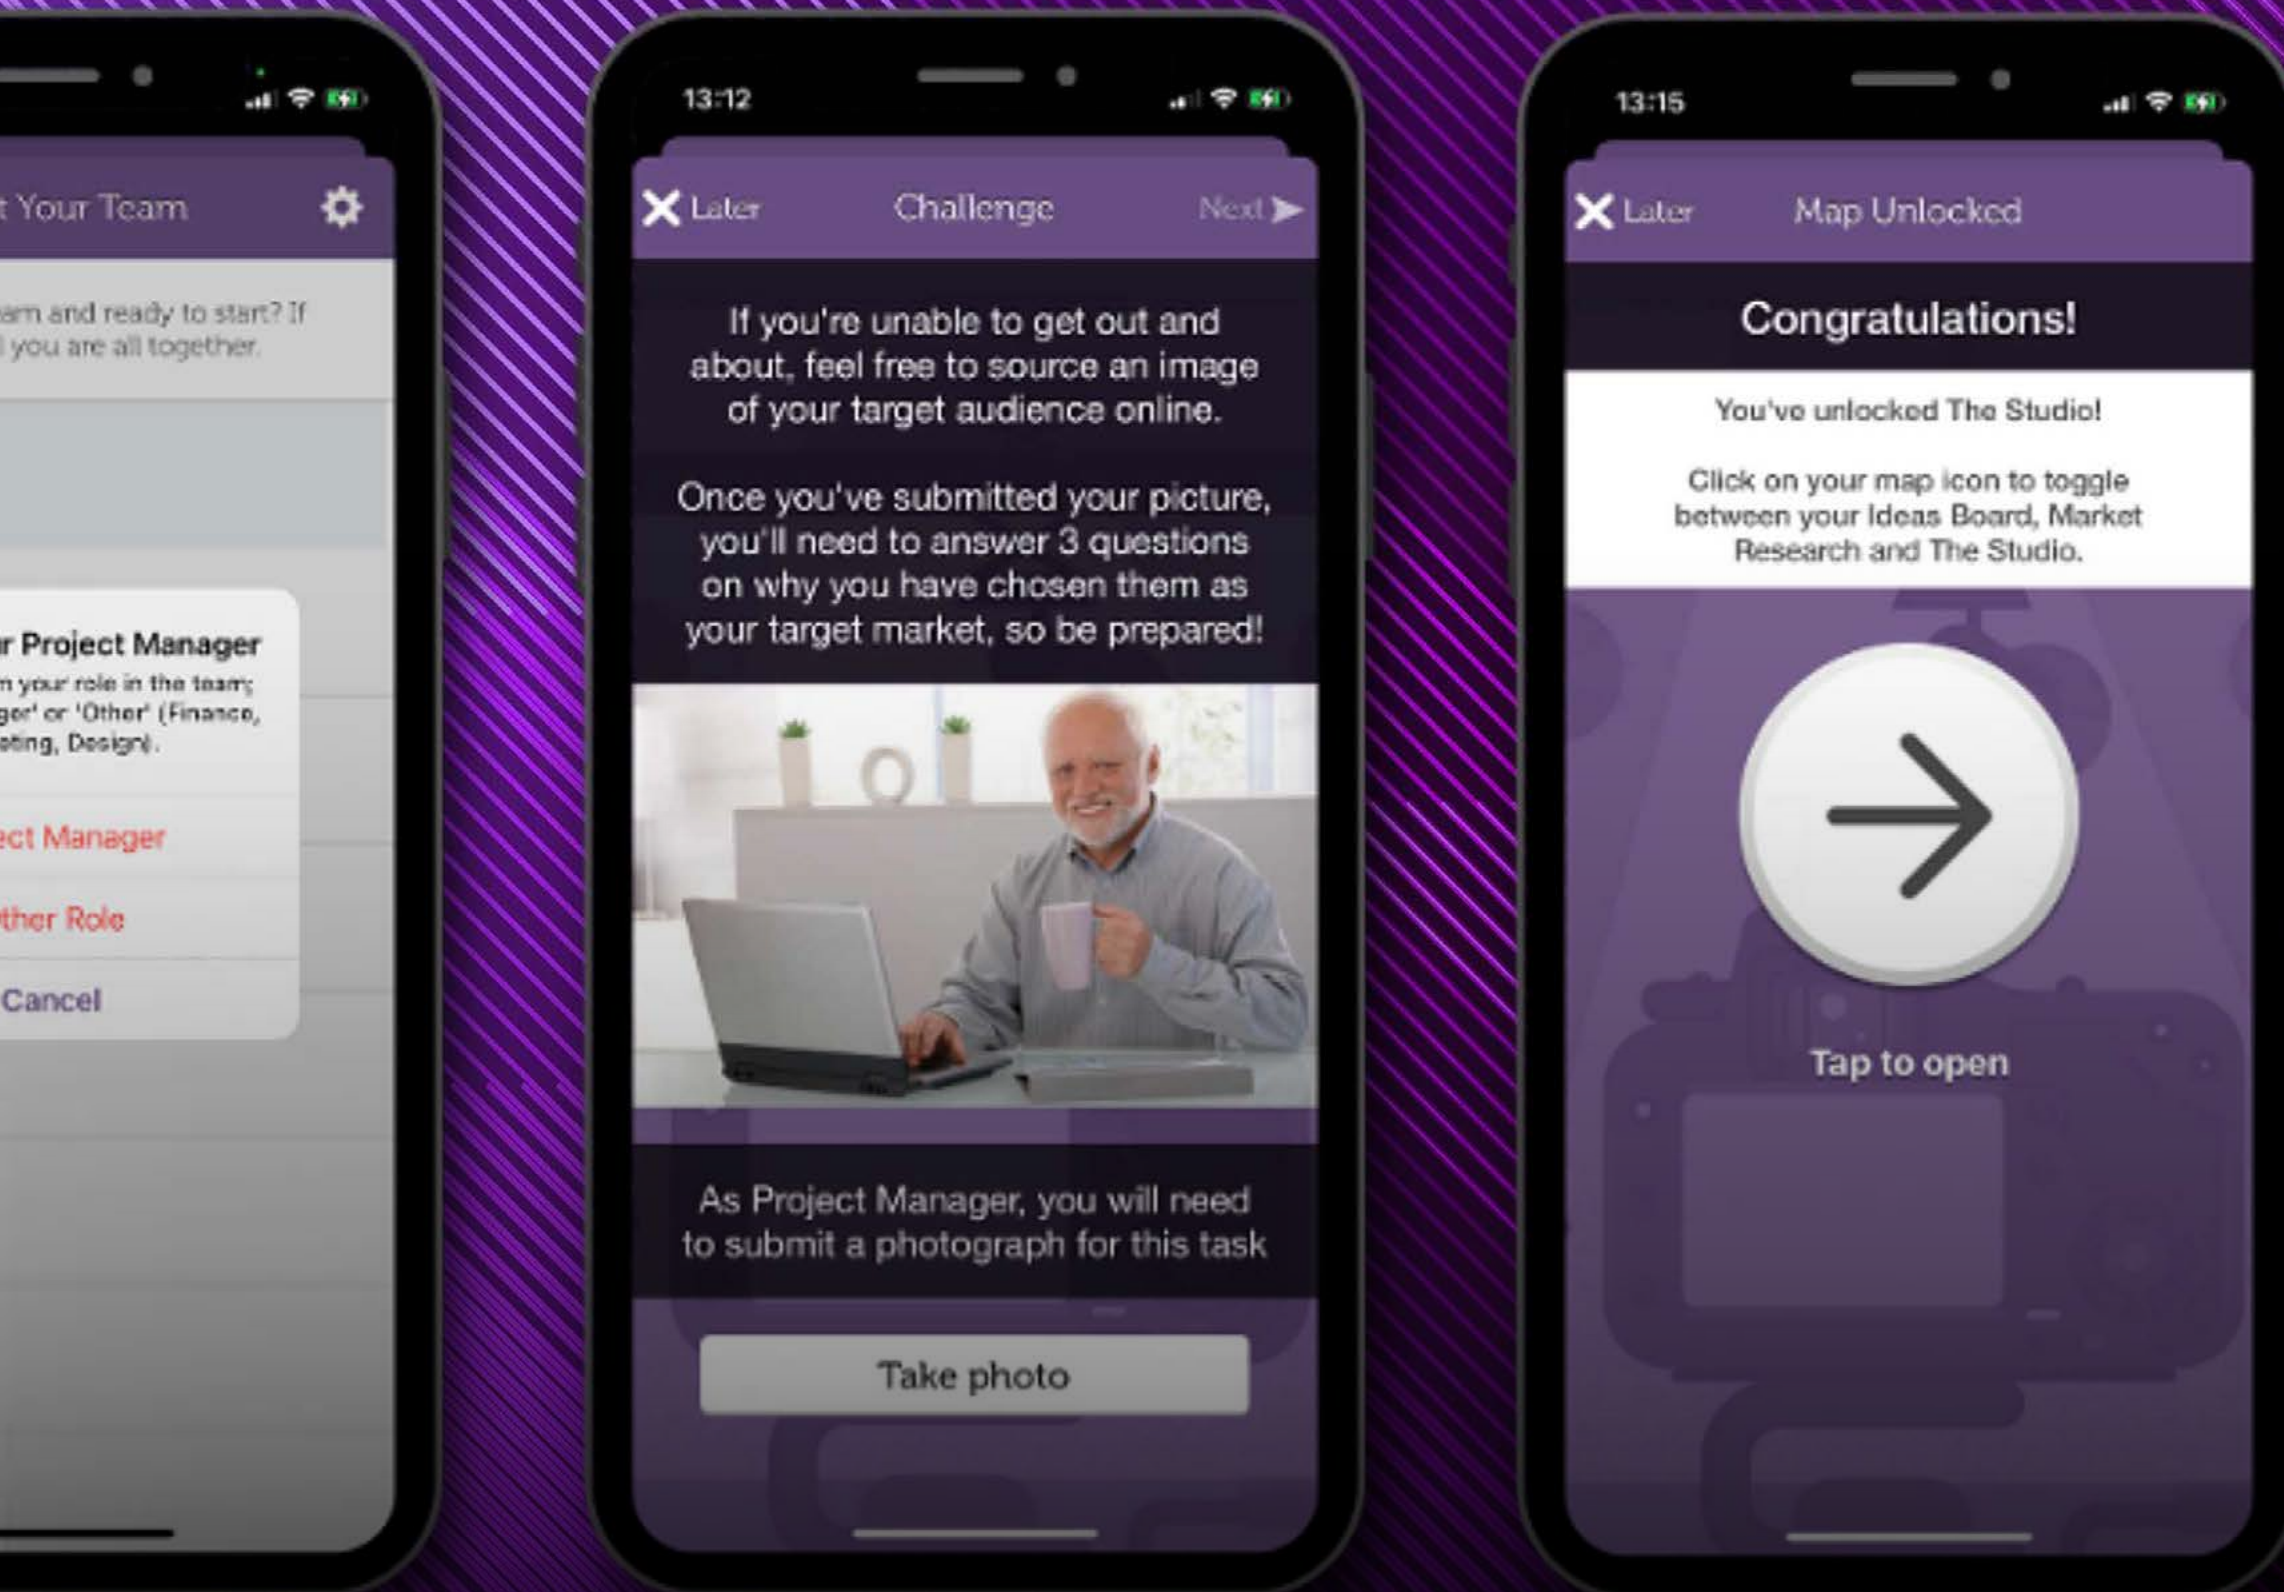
t Your Team

am and ready to start? If
l you are all together.

r Project Manager
n your role in the team;
ger' or 'Other' (Finance,
ting, Design).

ect Manager

ther Role

Cancel

13:12

Later Challenge Next

If you're unable to get out and about, feel free to source an image of your target audience online.

Once you've submitted your picture, you'll need to answer 3 questions on why you have chosen them as your target market, so be prepared!

As Project Manager, you will need to submit a photograph for this task

Take photo

13:15

Later Map Unlocked

Congratulations!

You've unlocked The Studio!

Click on your map icon to toggle between your Ideas Board, Market Research and The Studio.

Tap to open